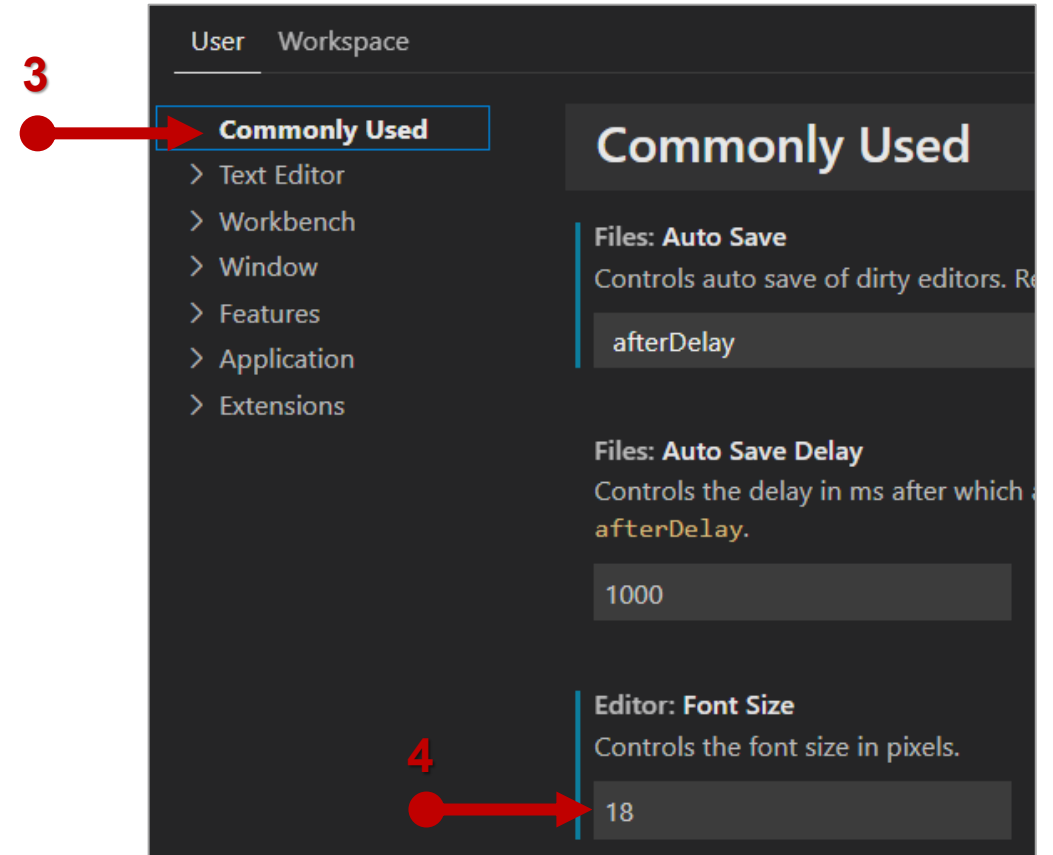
User Workspace

3

Commonly Used
> Text Editor
> Workbench
> Window
> Features
> Application
> Extensions

Commonly Used

Files: Auto Save
Controls auto save of dirty editors. Re

afterDelay

Files: Auto Save Delay
Controls the delay in ms after which a
afterDelay.

1000

Editor: Font Size
Controls the font size in pixels.

4

18